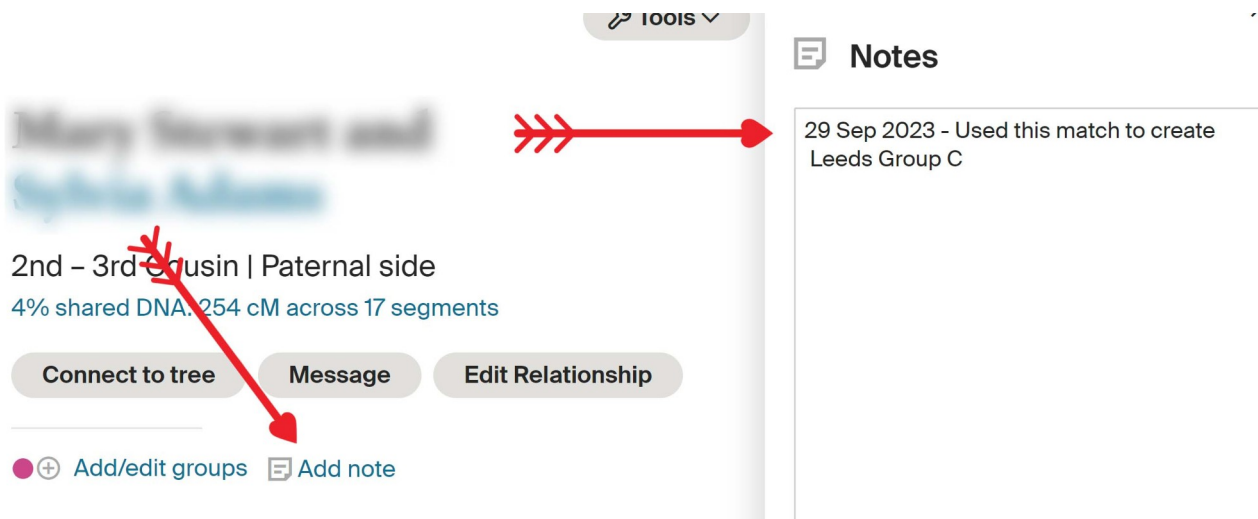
Tools

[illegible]

2nd – 3rd Cousin | Paternal side

4% shared DNA: 254 cM across 17 segments

Connect to tree

Message

Edit Relationship

Add/edit groups

Add note

Notes

29 Sep 2023 - Used this match to create Leeds Group C